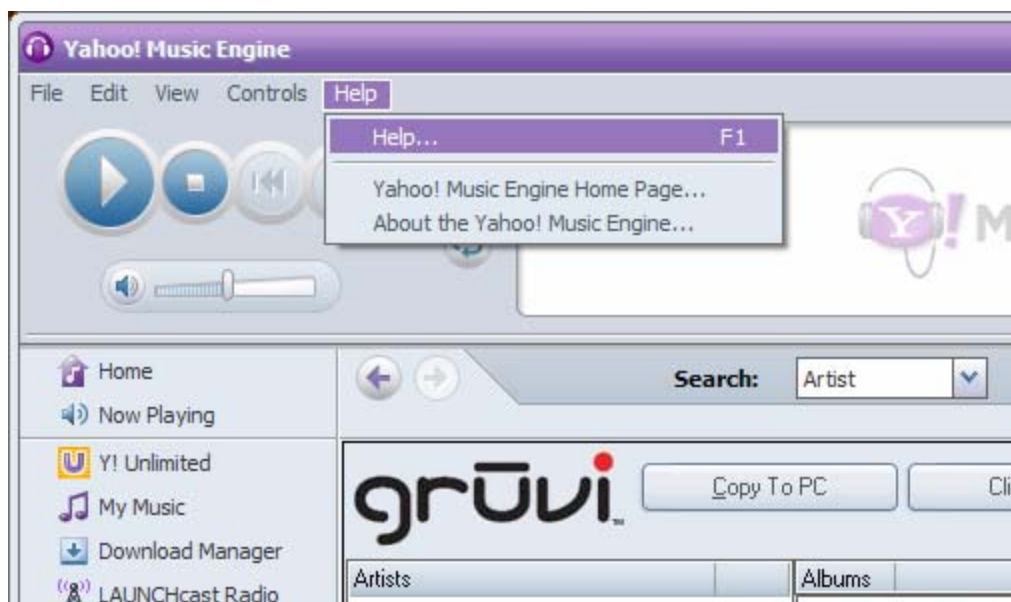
Yahoo! Music Engine

File Edit View Controls Help

Help... F1

Yahoo! Music Engine Home Page...
About the Yahoo! Music Engine...

Y! M

Home
Now Playing

Search: Artist

Y! Unlimited
My Music
Download Manager
LAUNCHcast Radio

grūvi

Copy To PC

Cli

Artists

Albums